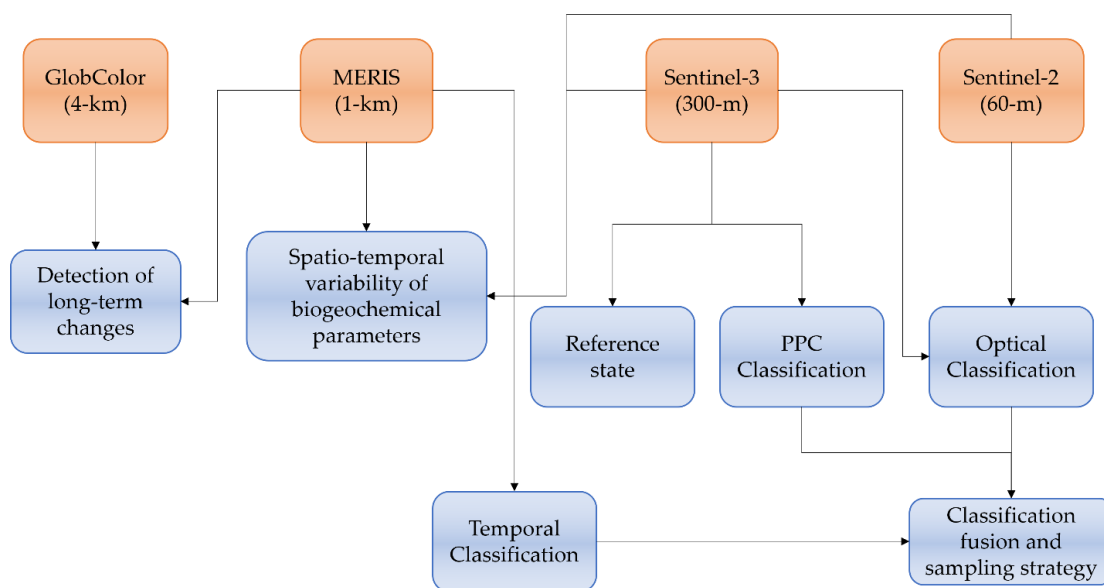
GlobColor (4-km)

MERIS (1-km)

Sentinel-3 (300-m)

Sentinel-2 (60-m)

Detection of long-term changes

Spatio-temporal variability of biogeochemical parameters

Reference state

PPC Classification

Optical Classification

Temporal Classification

Classification fusion and sampling strategy